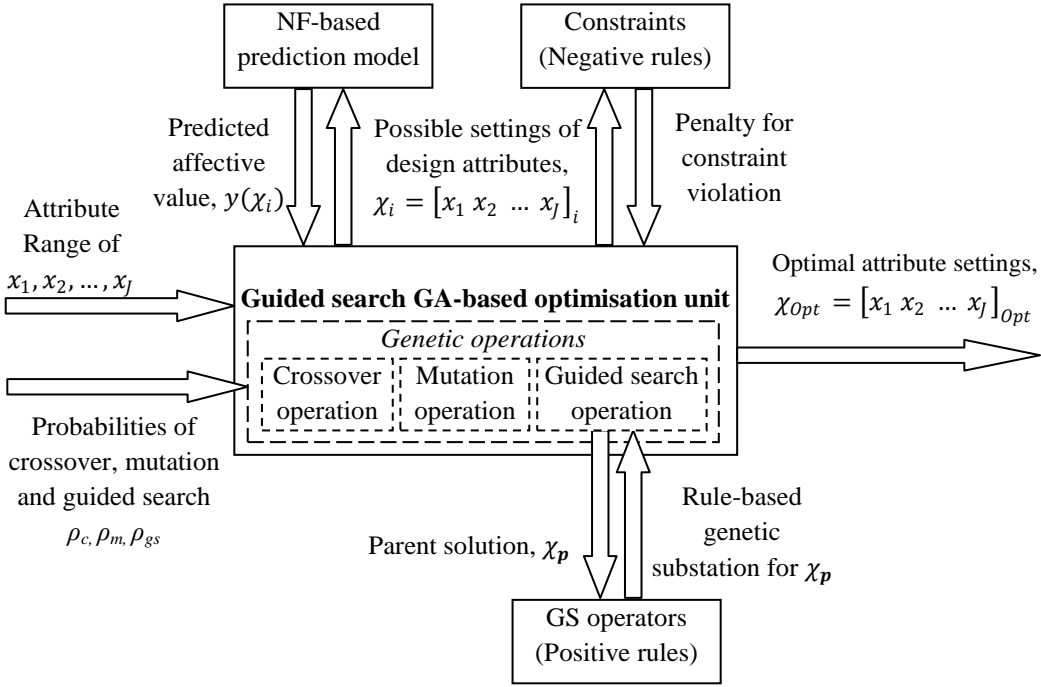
NF-based prediction model

Constraints (Negative rules)

Predicted affective value, $y(\chi_i)$

Possible settings of design attributes, $\chi_i = [x_1 \ x_2 \ \dots \ x_J]_i$

Penalty for constraint violation

Attribute Range of $x_1, x_2, \dots, x_J$

Guided search GA-based optimisation unit

Genetic operations

Crossover operation

Mutation operation

Guided search operation

Optimal attribute settings, $\chi_{Opt} = [x_1 \ x_2 \ \dots \ x_J]_{Opt}$

Probabilities of crossover, mutation and guided search $\rho_c, \rho_m, \rho_{gs}$

Parent solution, $\chi_p$

Rule-based genetic substation for $\chi_p$

GS operators (Positive rules)